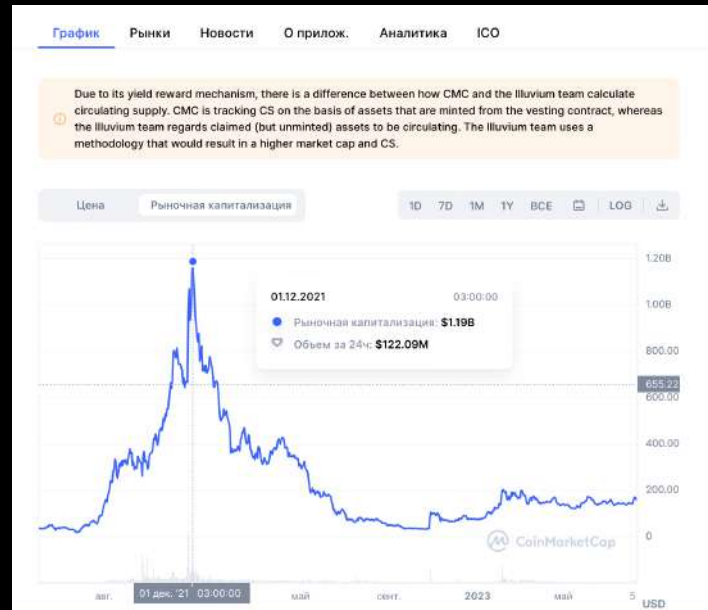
График Рынки Новости О прилож. Аналитика ICO

Due to its yield reward mechanism, there is a difference between how CMC and the Illuvium team calculate circulating supply. CMC is tracking CS on the basis of assets that are minted from the vesting contract, whereas the Illuvium team regards claimed (but unminted) assets to be circulating. The Illuvium team uses a methodology that would result in a higher market cap and CS.

Цена Рыночная капитализация

1D 7D 1M 1Y ВСЕ LOG

01.12.2021 03:00:00

Рыночная капитализация: $1.19B

Объем за 24ч: $122.09M

1.20B
1.00B
800.00
655.22
600.00
400.00
200.00
0

CoinMarketCap

авг. 01 дек. '21 03:00:00 май сент. 2023 май 5

USD